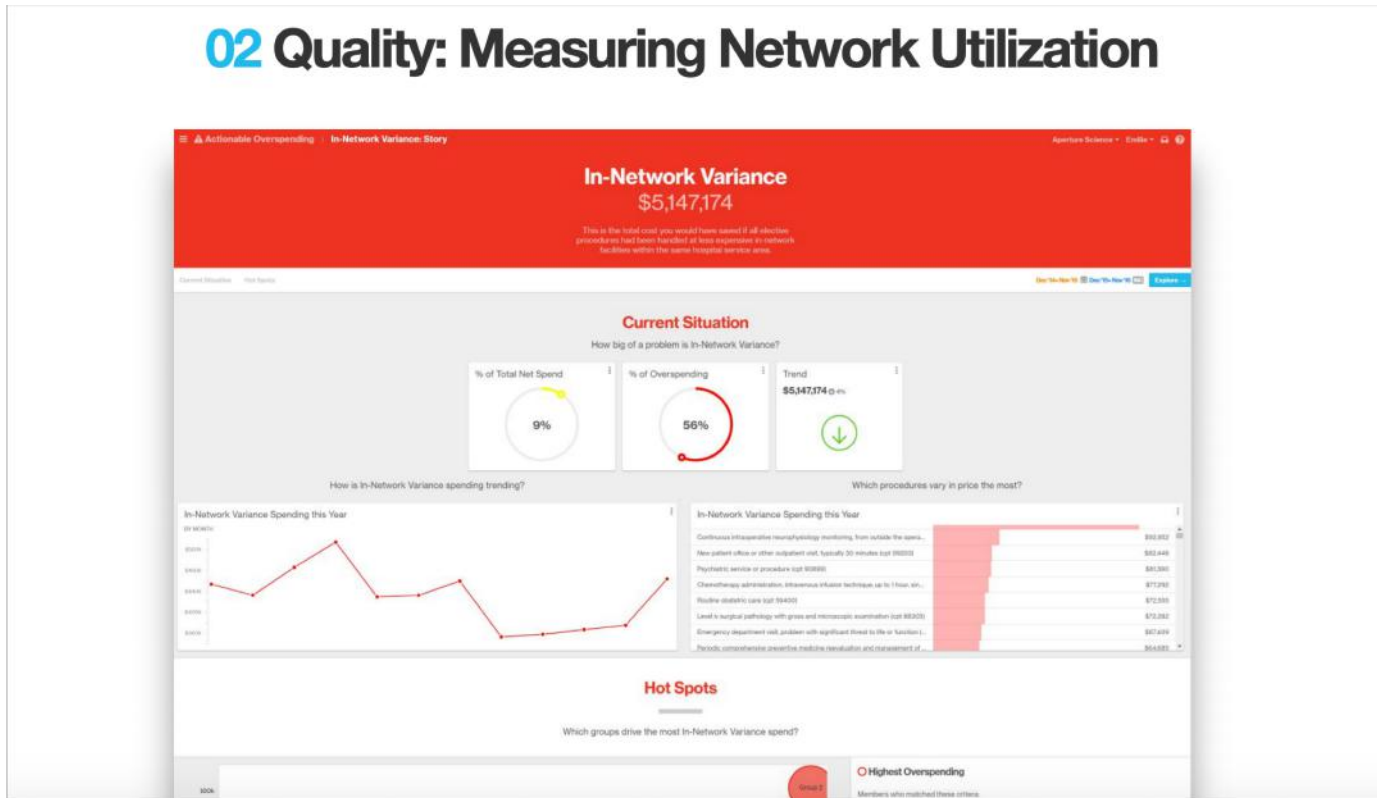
02 Quality: Measuring Network Utilization

Actionable Overspending | In-Network Variance: Story

Aperture Science · Emilie

In-Network Variance
$5,147,174

This is the total cost you would have saved if all elective procedures had been handled at less expensive in-network facilities within the same hospital service area.

Current Situation   Hot Spots

Explore

Current Situation

How big of a problem is In-Network Variance?

% of Total Net Spend
9%

% of Overspending
56%

Trend
$5,147,174

How is In-Network Variance spending trending?

Which procedures vary in price the most?

In-Network Variance Spending this Year

BY MONTH

In-Network Variance Spending this Year

Continuous intraoperative neurophysiology monitoring, from outside the opera... $92,852
New patient office or other outpatient visit, typically 30 minutes (cpt 99203) $82,448
Psychiatric service or procedure (cpt 90899) $81,390
Chemotherapy administration, intravenous infusion technique up to 1 hour, sin... $77,292
Routine obstetric care (cpt 59400) $72,555
Level iv surgical pathology with gross and microscopic examination (cpt 88305) $72,392
Emergency department visit, problem with significant threat to life or function (... $67,609
Periodic comprehensive preventive medicine reevaluation and management of ... $64,593

Hot Spots

Which groups drive the most In-Network Variance spend?

Group 2

Highest Overspending

Members who matched these criteria